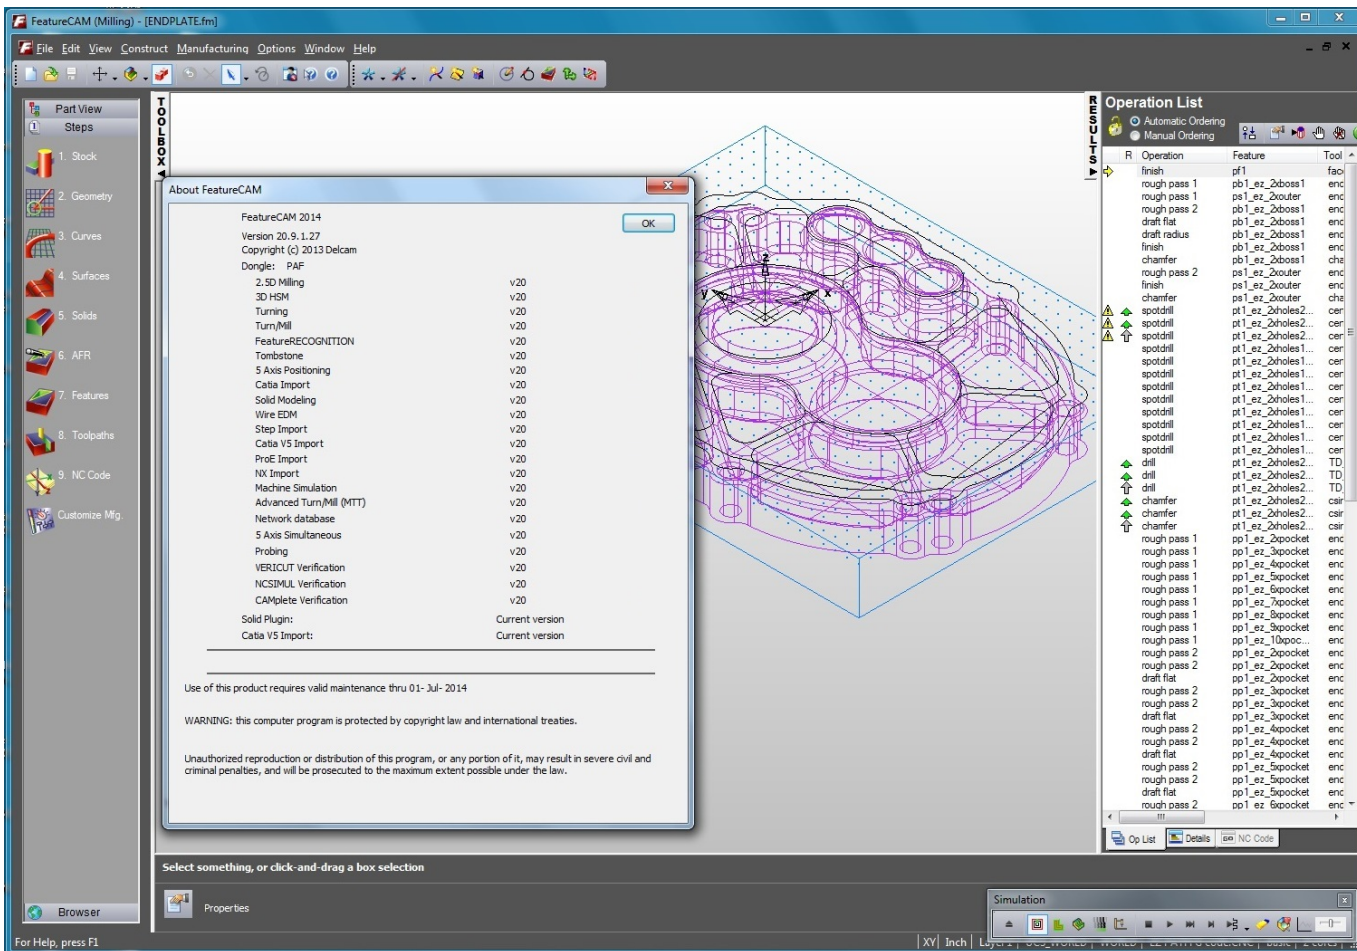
FeatureCAM (Milling) - [ENDPLATE.fm]

File Edit View Construct Manufacturing Options Window Help

Part View
Steps
1. Stock
2. Geometry
3. Curves
4. Surfaces
5. Solids
6. AFR
7. Features
8. Toolpaths
9. NC Code
Customize Mfg.
Browser

TOOLBOX

About FeatureCAM

FeatureCAM 2014
Version 20.9.1.27
Copyright (c) 2013 Delcam
Dongle: PAF

OK

| | |
|---|---|
| 2.5D Milling | v20 |
| 3D HSM | v20 |
| Turning | v20 |
| Turn/Mill | v20 |
| FeatureRECOGNITION | v20 |
| Tombstone | v20 |
| 5 Axis Positioning | v20 |
| Catia Import | v20 |
| Solid Modeling | v20 |
| Wire EDM | v20 |
| Step Import | v20 |
| Catia V5 Import | v20 |
| ProE Import | v20 |
| NX Import | v20 |
| Machine Simulation | v20 |
| Advanced Turn/Mill (MTT) | v20 |
| Network database | v20 |
| 5 Axis Simultaneous | v20 |
| Probing | v20 |
| VERICUT Verification | v20 |
| NCSIMUL Verification | v20 |
| CAMplete Verification | v20 |
| Solid Plugin: | Current version |
| Catia V5 Import: | Current version |

Use of this product requires valid maintenance thru 01- Jul- 2014

WARNING: this computer program is protected by copyright law and international treaties.

Unauthorized reproduction or distribution of this program, or any portion of it, may result in severe civil and criminal penalties, and will be prosecuted to the maximum extent possible under the law.

RESULTS

Operation List
Automatic Ordering
Manual Ordering

| R | Operation | Feature | Tool |
|---|---|---|---|
| | finish | pf1 | fac |
| | rough pass 1 | pb1_ez_2xboss1 | enc |
| | rough pass 1 | ps1_ez_2xouter | enc |
| | rough pass 2 | pb1_ez_2xboss1 | enc |
| | draft flat | pb1_ez_2xboss1 | enc |
| | draft radius | pb1_ez_2xboss1 | enc |
| | finish | pb1_ez_2xboss1 | enc |
| | chamfer | pb1_ez_2xboss1 | cha |
| | rough pass 2 | ps1_ez_2xouter | enc |
| | finish | ps1_ez_2xouter | enc |
| | chamfer | ps1_ez_2xouter | cha |
| | spotdrill | pt1_ez_2xholes2... | cer |
| | spotdrill | pt1_ez_2xholes2... | cer |
| | spotdrill | pt1_ez_2xholes2... | cer |
| | spotdrill | pt1_ez_2xholes1... | cer |
| | spotdrill | pt1_ez_2xholes1... | cer |
| | spotdrill | pt1_ez_2xholes1... | cer |
| | spotdrill | pt1_ez_2xholes1... | cer |
| | spotdrill | pt1_ez_2xholes1... | cer |
| | spotdrill | pt1_ez_2xholes1... | cer |
| | spotdrill | pt1_ez_2xholes1... | cer |
| | spotdrill | pt1_ez_2xholes1... | cer |
| | spotdrill | pt1_ez_2xholes1... | cer |
| | drill | pt1_ez_2xholes2... | TD |
| | drill | pt1_ez_2xholes2... | TD |
| | drill | pt1_ez_2xholes2... | TD |
| | chamfer | pt1_ez_2xholes2... | csir |
| | chamfer | pt1_ez_2xholes2... | csir |
| | chamfer | pt1_ez_2xholes2... | csir |
| | rough pass 1 | pp1_ez_2xpocket | enc |
| | rough pass 1 | pp1_ez_3xpocket | enc |
| | rough pass 1 | pp1_ez_4xpocket | enc |
| | rough pass 1 | pp1_ez_5xpocket | enc |
| | rough pass 1 | pp1_ez_6xpocket | enc |
| | rough pass 1 | pp1_ez_7xpocket | enc |
| | rough pass 1 | pp1_ez_8xpocket | enc |
| | rough pass 1 | pp1_ez_9xpocket | enc |
| | rough pass 1 | pp1_ez_10xpoc... | enc |
| | rough pass 2 | pp1_ez_2xpocket | enc |
| | rough pass 2 | pp1_ez_2xpocket | enc |
| | draft flat | pp1_ez_2xpocket | enc |
| | rough pass 2 | pp1_ez_3xpocket | enc |
| | rough pass 2 | pp1_ez_3xpocket | enc |
| | draft flat | pp1_ez_3xpocket | enc |
| | rough pass 2 | pp1_ez_4xpocket | enc |
| | rough pass 2 | pp1_ez_4xpocket | enc |
| | draft flat | pp1_ez_4xpocket | enc |
| | rough pass 2 | pp1_ez_5xpocket | enc |
| | rough pass 2 | pp1_ez_5xpocket | enc |
| | draft flat | pp1_ez_5xpocket | enc |
| | rough pass 2 | pp1_ez_6xpocket | enc |

Op List | Details | NC Code

Select something, or click-and-drag a box selection

Properties

Simulation

For Help, press F1 | XY | Inch | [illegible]